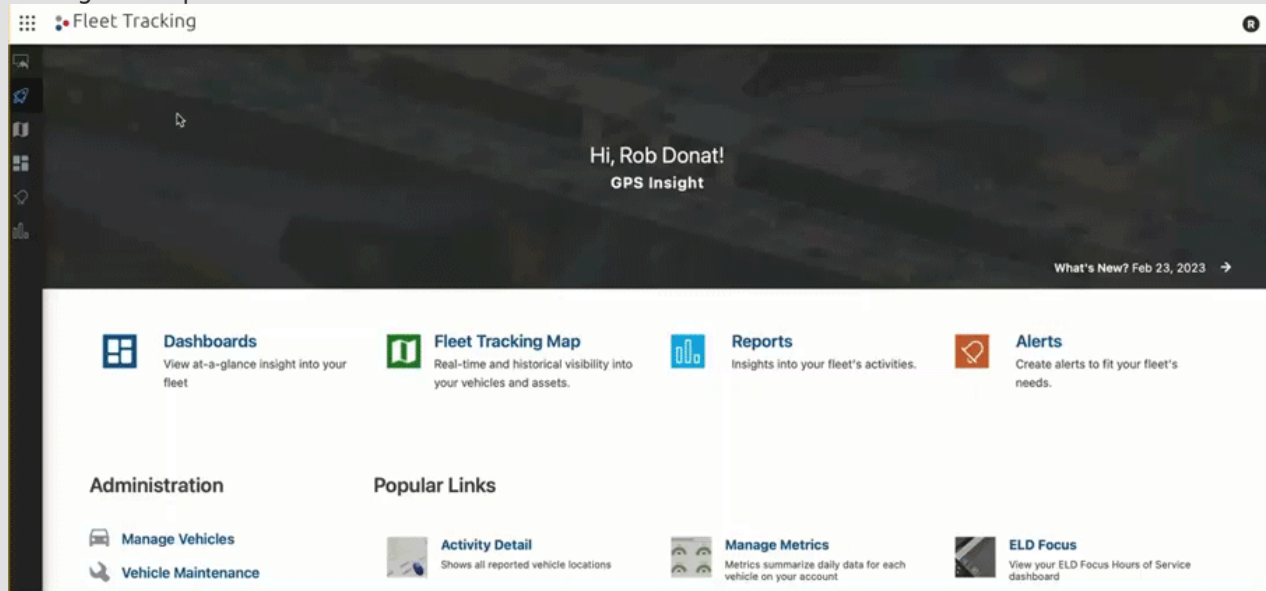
Fleet Tracking

R

Hi, Rob Donat!
GPS Insight

What's New? Feb 23, 2023 →

Dashboards
View at-a-glance insight into your fleet

Fleet Tracking Map
Real-time and historical visibility into your vehicles and assets.

Reports
Insights into your fleet's activities.

Alerts
Create alerts to fit your fleet's needs.

Administration

Manage Vehicles

Vehicle Maintenance

Popular Links

Activity Detail
Shows all reported vehicle locations

Manage Metrics
Metrics summarize daily data for each vehicle on your account

ELD Focus
View your ELD Focus Hours of Service dashboard